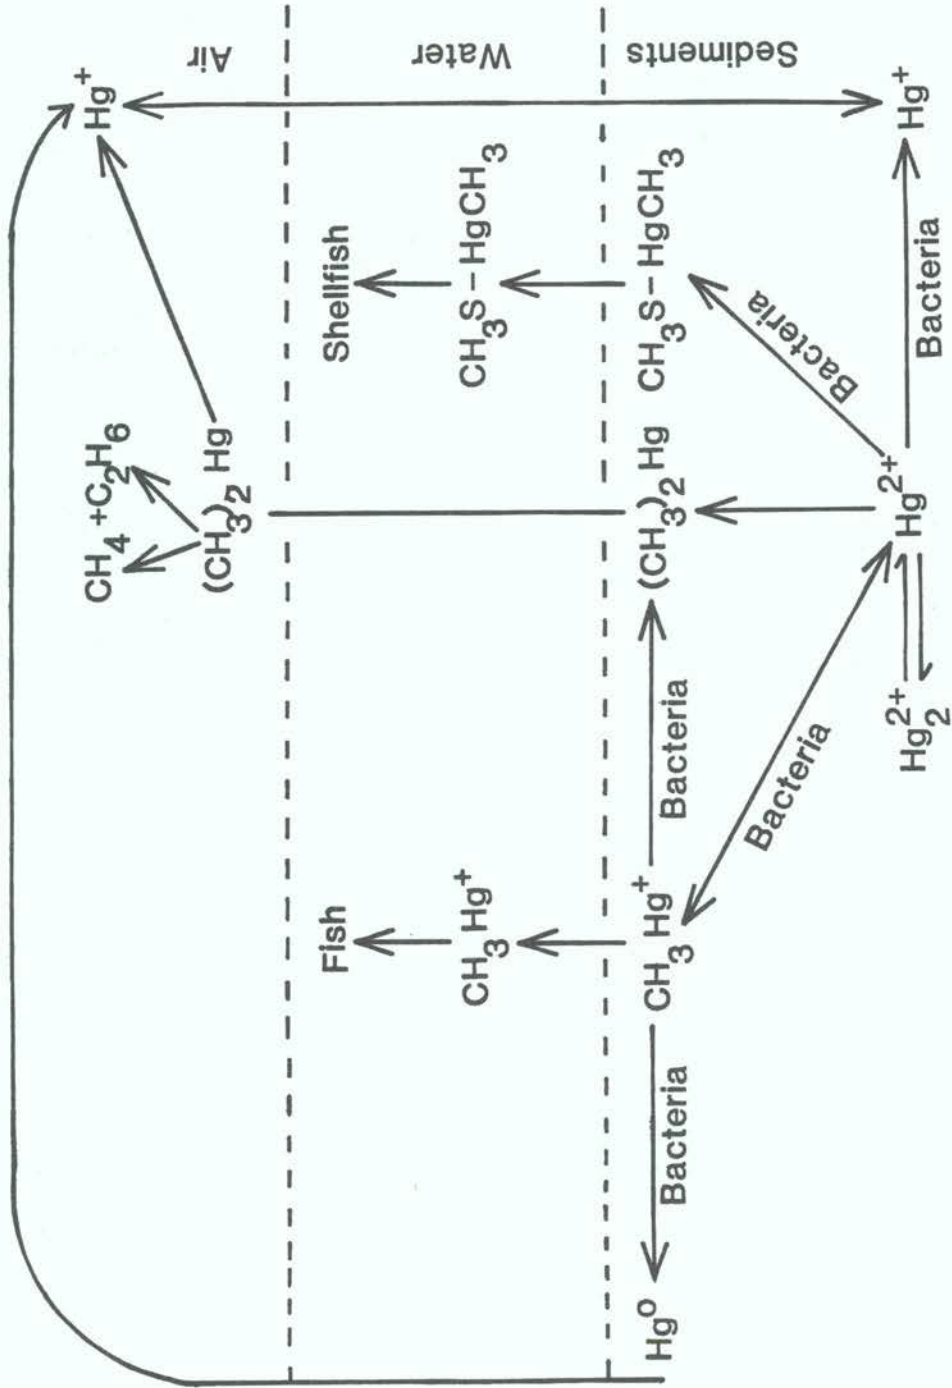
Air

Water

Sediments

$Hg^+$

$Hg^+$

$CH_3S-HgCH_3$

$CH_3S-HgCH_3$

Shellfish

Bacteria

Bacteria

$CH_4 + C_2H_6$

$(CH_3)_2Hg$

$(CH_3)_2Hg$

$Hg^{2+}$

$Hg_2^{2+}$

Bacteria

Bacteria

Fish

$CH_3Hg^+$

$CH_3Hg^+$

Bacteria

$Hg^o$